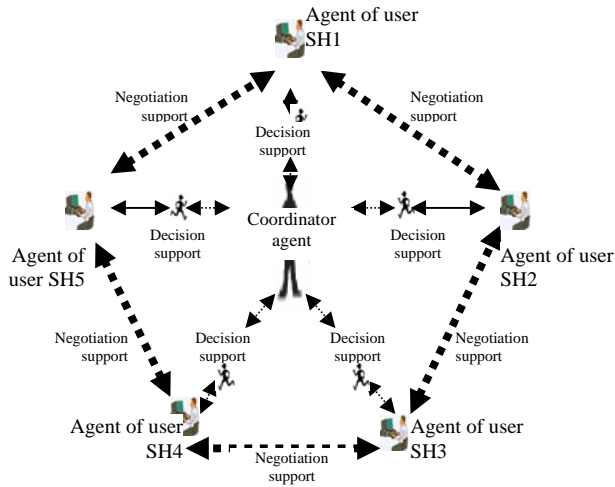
Agent of user SH1

Negotiation support

Negotiation support

Decision support

Decision support

Coordinator agent

Decision support

Agent of user SH5

Agent of user SH2

Negotiation support

Decision support

Decision support

Negotiation support

Agent of user SH4

Agent of user SH3

Negotiation support